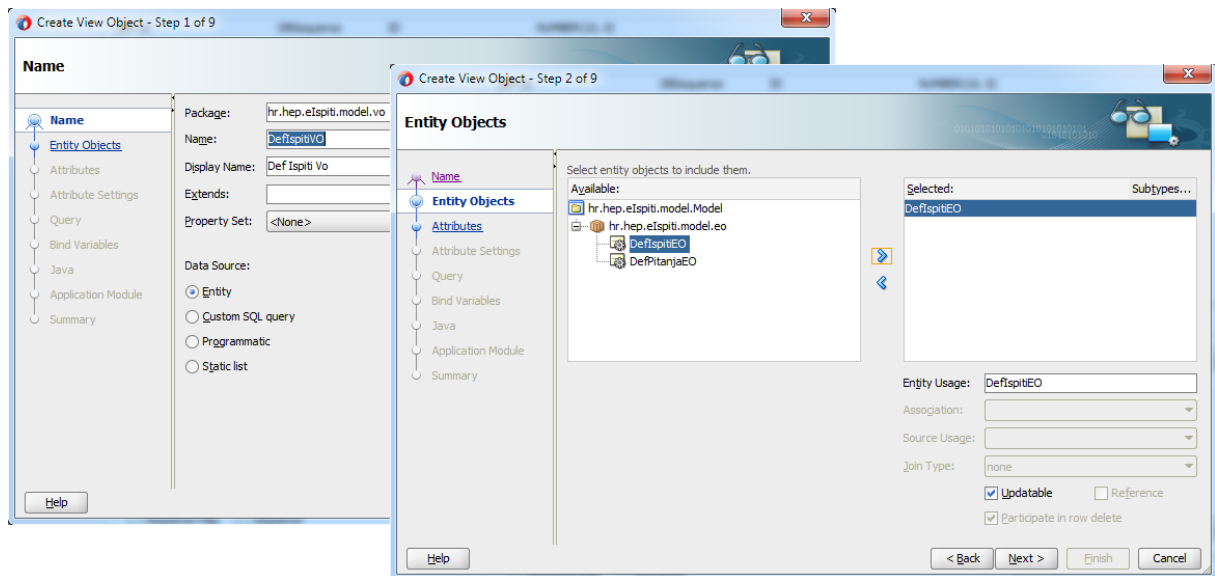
Create View Object - Step 1 of 9

Name

Name
Entity Objects
Attributes
Attribute Settings
Query
Bind Variables
Java
Application Module
Summary

Package: hr.hep.eIspiti.model.vo
Name: DefIspitiVO
Display Name: Def Ispiti Vo
Extends:
Property Set: <None>

Data Source:
Entity
Custom SQL query
Programmatic
Static list

Help

Create View Object - Step 2 of 9

Entity Objects

Name
Entity Objects
Attributes
Attribute Settings
Query
Bind Variables
Java
Application Module
Summary

Select entity objects to include them.
Available:
hr.hep.eIspiti.model.Model
hr.hep.eIspiti.model.eo
DefIspitiEO
DefPitanjaEO

Selected:
Subtypes...
DefIspitiEO

Entity Usage: DefIspitiEO
Association:
Source Usage:
Join Type: none
Updatable
Reference
Participate in row delete

Help
< Back
Next >
Finish
Cancel